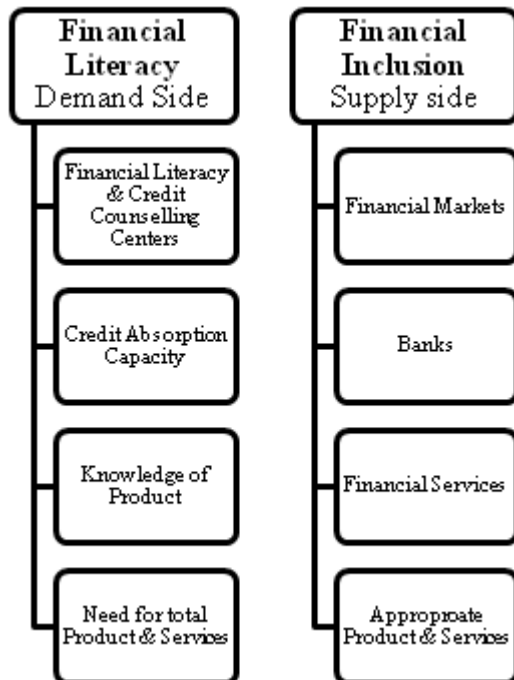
Financial Literacy Demand Side

Financial Literacy & Credit Counselling Centers

Credit Absorption Capacity

Knowledge of Product

Need for total Product & Services

Financial Inclusion Supply side

Financial Markets

Banks

Financial Services

Appropoate Product & Services